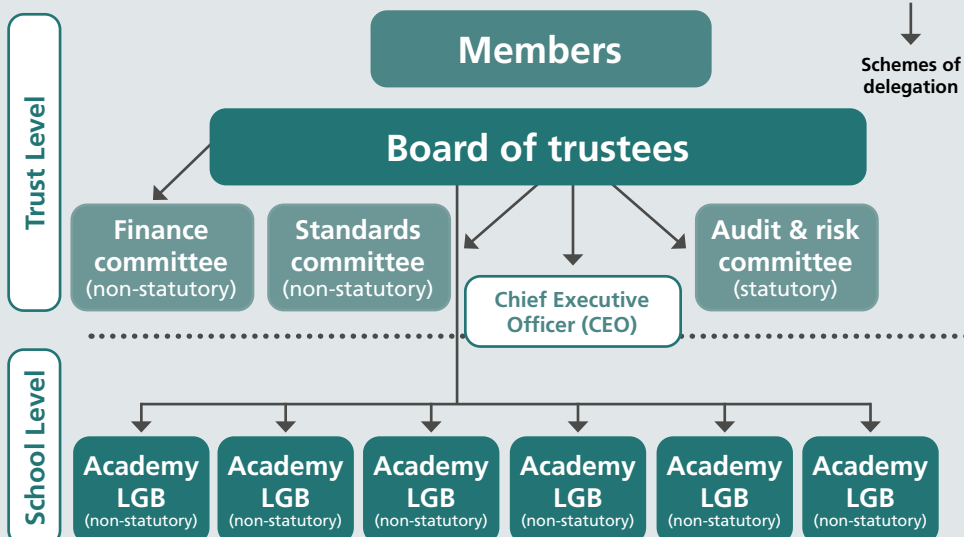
Trust Level

Members

Schemes of delegation

Board of trustees

Finance committee (non-statutory)

Standards committee (non-statutory)

Chief Executive Officer (CEO)

Audit & risk committee (statutory)

School Level

Academy LGB (non-statutory)

Academy LGB (non-statutory)

Academy LGB (non-statutory)

Academy LGB (non-statutory)

Academy LGB (non-statutory)

Academy LGB (non-statutory)